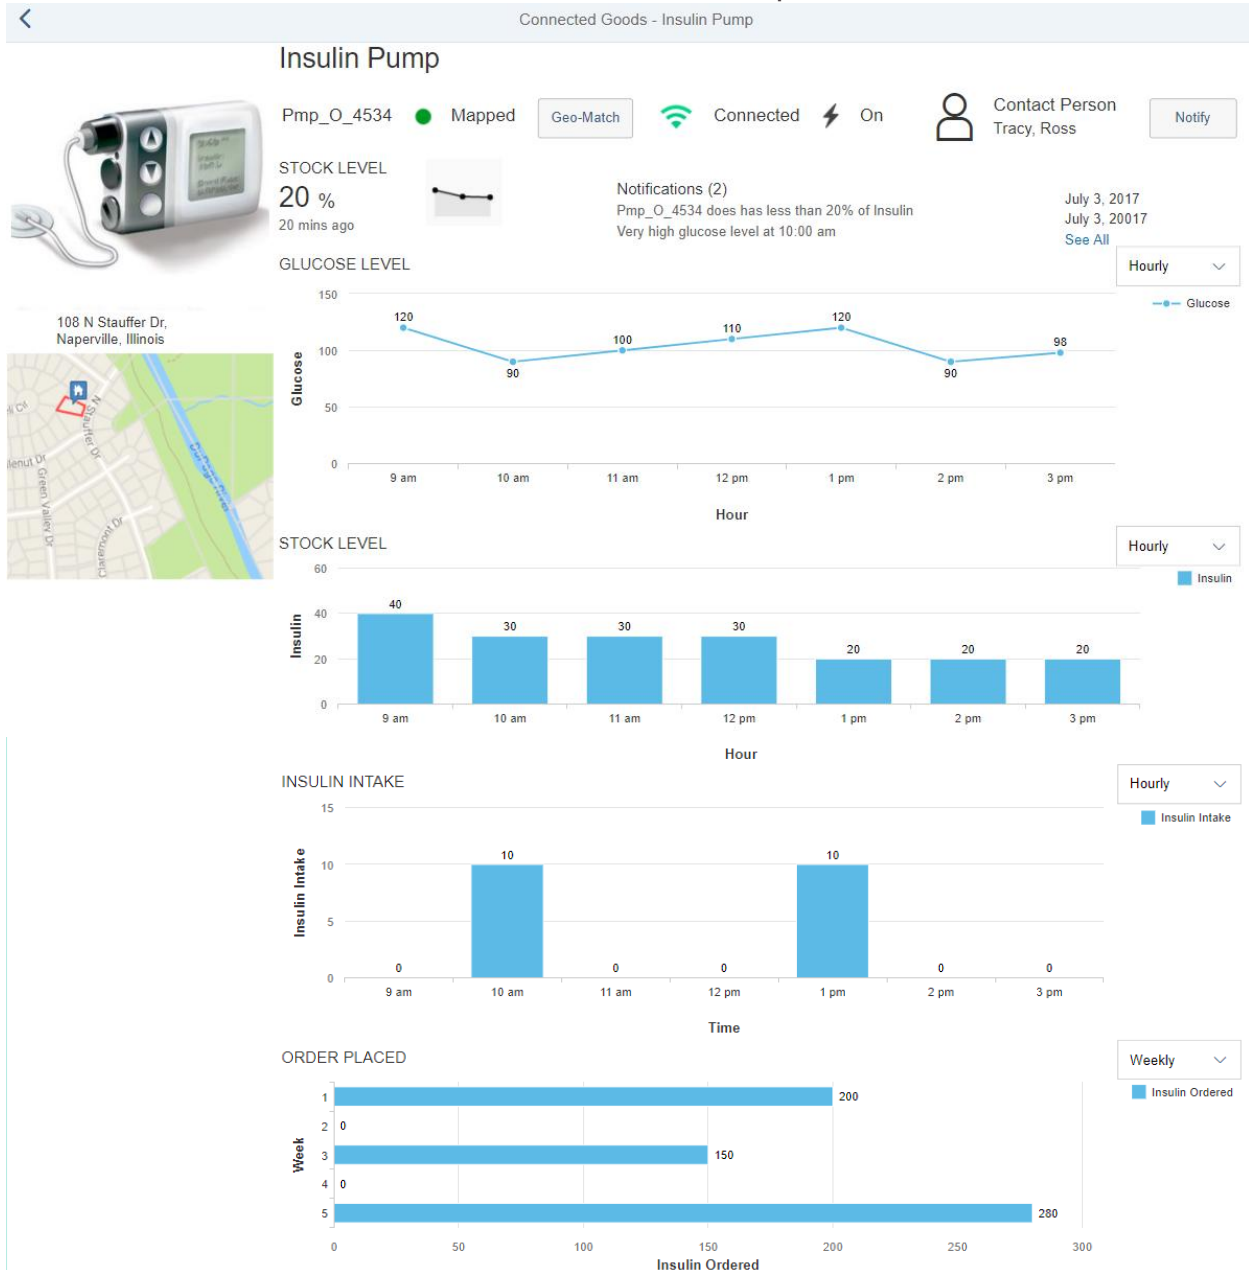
Connected Goods - Insulin Pump

Insulin Pump

Pmp_O_4534 Mapped Geo-Match Connected On Contact Person Tracy, Ross Notify

STOCK LEVEL
20 %
20 mins ago

Notifications (2)
Pmp_O_4534 does has less than 20% of Insulin
Very high glucose level at 10:00 am

July 3, 2017
July 3, 20017
See All

108 N Stauffer Dr,
Naperville, Illinois

GLUCOSE LEVEL

Hourly

Glucose

| Hour | 9 am | 10 am | 11 am | 12 pm | 1 pm | 2 pm | 3 pm |
|---|---|---|---|---|---|---|---|
| Glucose | 120 | 90 | 100 | 110 | 120 | 90 | 98 |

150
100
50
0
Hour

STOCK LEVEL

Hourly

Insulin

| Hour | 9 am | 10 am | 11 am | 12 pm | 1 pm | 2 pm | 3 pm |
|---|---|---|---|---|---|---|---|
| Insulin | 40 | 30 | 30 | 30 | 20 | 20 | 20 |

60
40
20
0
Hour

INSULIN INTAKE

Hourly

Insulin Intake

| Time | 9 am | 10 am | 11 am | 12 pm | 1 pm | 2 pm | 3 pm |
|---|---|---|---|---|---|---|---|
| Insulin Intake | 0 | 10 | 0 | 0 | 10 | 0 | 0 |

15
10
5
0
Time

ORDER PLACED

Weekly

Insulin Ordered

| Week | Insulin Ordered |
|---|---|
| 1 | 200 |
| 2 | 0 |
| 3 | 150 |
| 4 | 0 |
| 5 | 280 |

0 50 100 150 200 250 300
Insulin Ordered